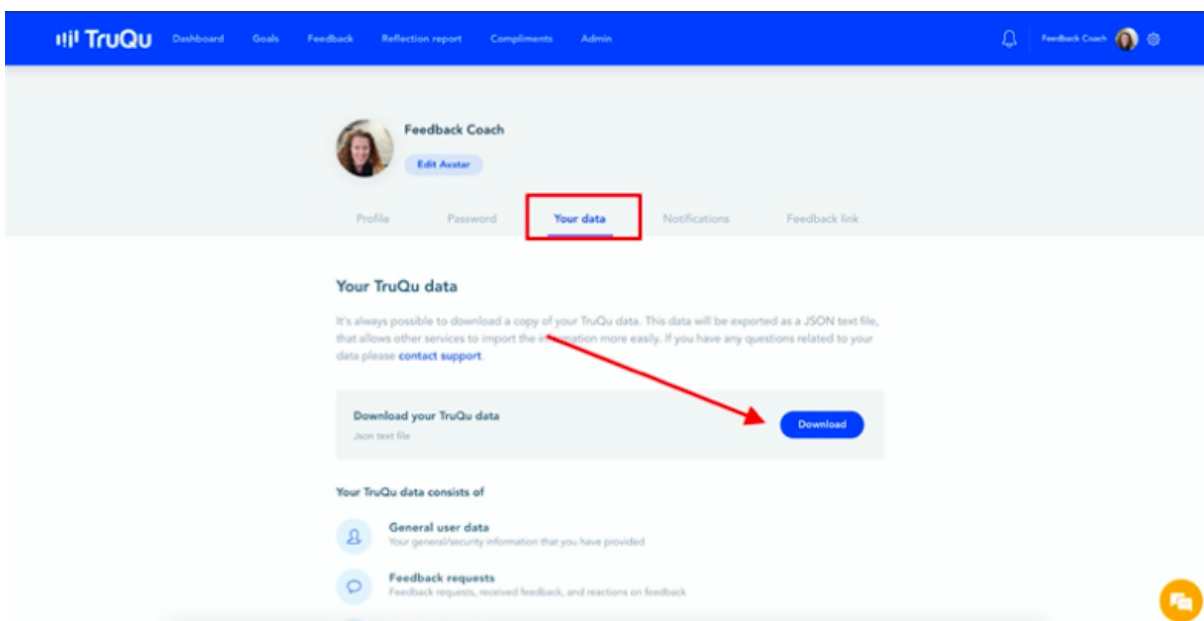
TruQu Dashboard Goals Feedback Reflection report Compliments Admin

Feedback Coach

Feedback Coach

Edit Avatar

Profile Password Your data Notifications Feedback link

Your TruQu data

It's always possible to download a copy of your TruQu data. This data will be exported as a JSON text file, that allows other services to import the in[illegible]ation more easily. If you have any questions related to your data please contact support.

Download your TruQu data

Json text file

Download

Your TruQu data consists of

General user data

Your general/security information that you have provided

Feedback requests

Feedback requests, received feedback, and reactions on feedback